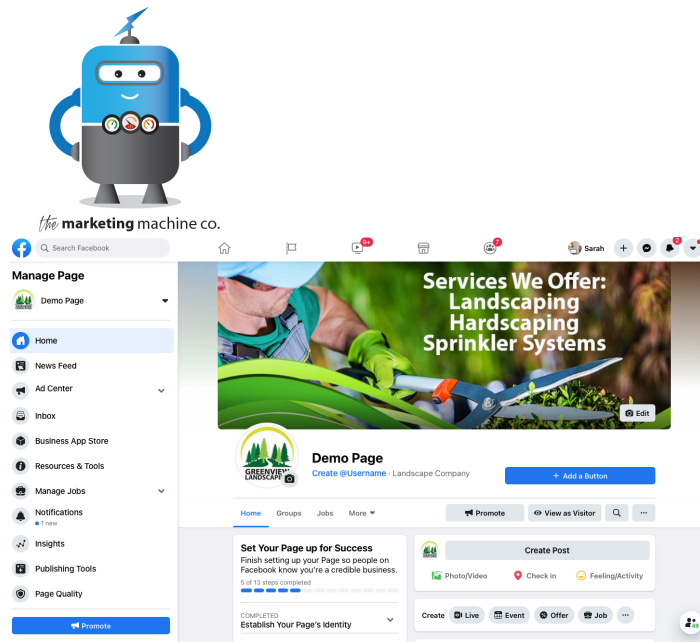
the marketing machine co.

Search Facebook

9+

7

Sarah

2

Manage Page

Demo Page

Home

News Feed

Ad Center

Inbox

Business App Store

Resources & Tools

Manage Jobs

Notifications
• 1 new

Insights

Publishing Tools

Page Quality

Promote

Services We Offer:
Landscaping
Hardscaping
Sprinkler Systems

Edit

GREENVIEW LANDSCAPE

Demo Page

Create @Username · Landscape Company

+ Add a Button

Home Groups Jobs More

Promote

View as Visitor

Set Your Page up for Success

Finish setting up your Page so people on Facebook know you're a credible business.

5 of 13 steps completed

COMPLETED

Establish Your Page's Identity

Create Post

Photo/Video

Check in

Feeling/Activity

Create Live Event Offer Job